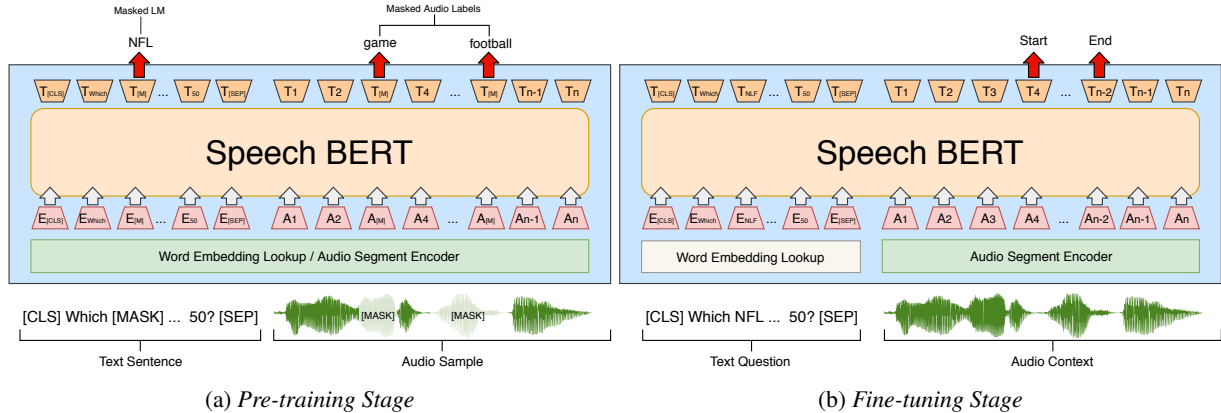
Masked LM

Masked Audio Labels

NFL

game

football

$T_{[CLS]}$ $T_{Which}$ $T_{[M]}$ ... $T_{50}$ $T_{[SEP]}$ T1 T2 $T_{[M]}$ T4 ... $T_{[M]}$ Tn-1 Tn

Speech BERT

$E_{[CLS]}$ $E_{Which}$ $E_{[M]}$ ... $E_{50}$ $E_{[SEP]}$ A1 A2 $A_{[M]}$ A4 ... $A_{[M]}$ An-1 An

Word Embedding Lookup / Audio Segment Encoder

[CLS] Which [MASK] ... 50? [SEP]

[MASK]

[MASK]

Text Sentence

Audio Sample

(a) *Pre-training Stage*

Start

End

$T_{[CLS]}$ $T_{Which}$ $T_{NLF}$ ... $T_{50}$ $T_{[SEP]}$ T1 T2 T3 T4 ... Tn-2 Tn-1 Tn

Speech BERT

$E_{[CLS]}$ $E_{Which}$ $E_{NLF}$ ... $E_{50}$ $E_{[SEP]}$ A1 A2 A3 A4 ... An-2 An-1 An

Word Embedding Lookup

Audio Segment Encoder

[CLS] Which NFL ... 50? [SEP]

Text Question

Audio Context

(b) *Fine-tuning Stage*